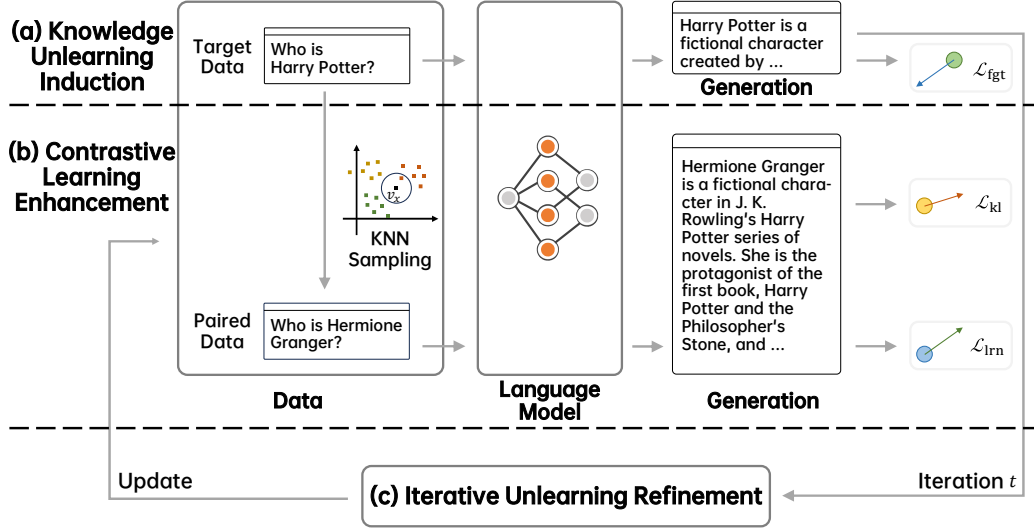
(a) Knowledge Unlearning Induction

Target Data

Who is Harry Potter?

Harry Potter is a fictional character created by ...

Generation

$\mathcal{L}_{\text{fgt}}$

(b) Contrastive Learning Enhancement

$v_x$

KNN Sampling

Hermione Granger is a fictional character in J. K. Rowling's Harry Potter series of novels. She is the protagonist of the first book, Harry Potter and the Philosopher's Stone, and ...

$\mathcal{L}_{\text{kl}}$

Paired Data

Who is Hermione Granger?

$\mathcal{L}_{\text{lrn}}$

Data

Language Model

Generation

Update

(c) Iterative Unlearning Refinement

Iteration $t$